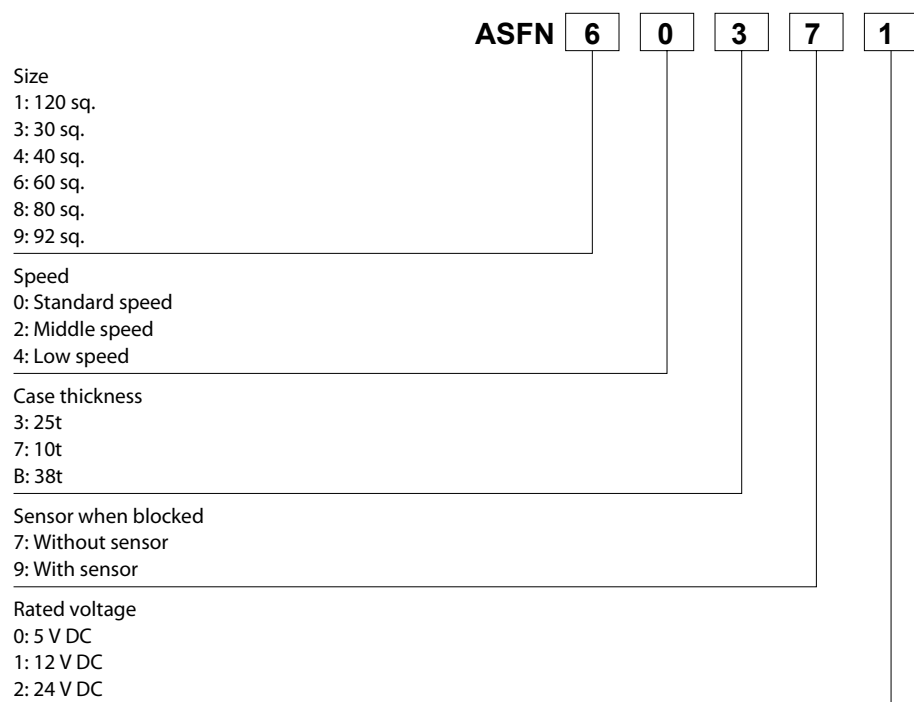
ASFN 6 0 3 7 1

Size
1: 120 sq.
3: 30 sq.
4: 40 sq.
6: 60 sq.
8: 80 sq.
9: 92 sq.

Speed
0: Standard speed
2: Middle speed
4: Low speed

Case thickness
3: 25t
7: 10t
B: 38t

Sensor when blocked
7: Without sensor
9: With sensor

Rated voltage
0: 5 V DC
1: 12 V DC
2: 24 V DC